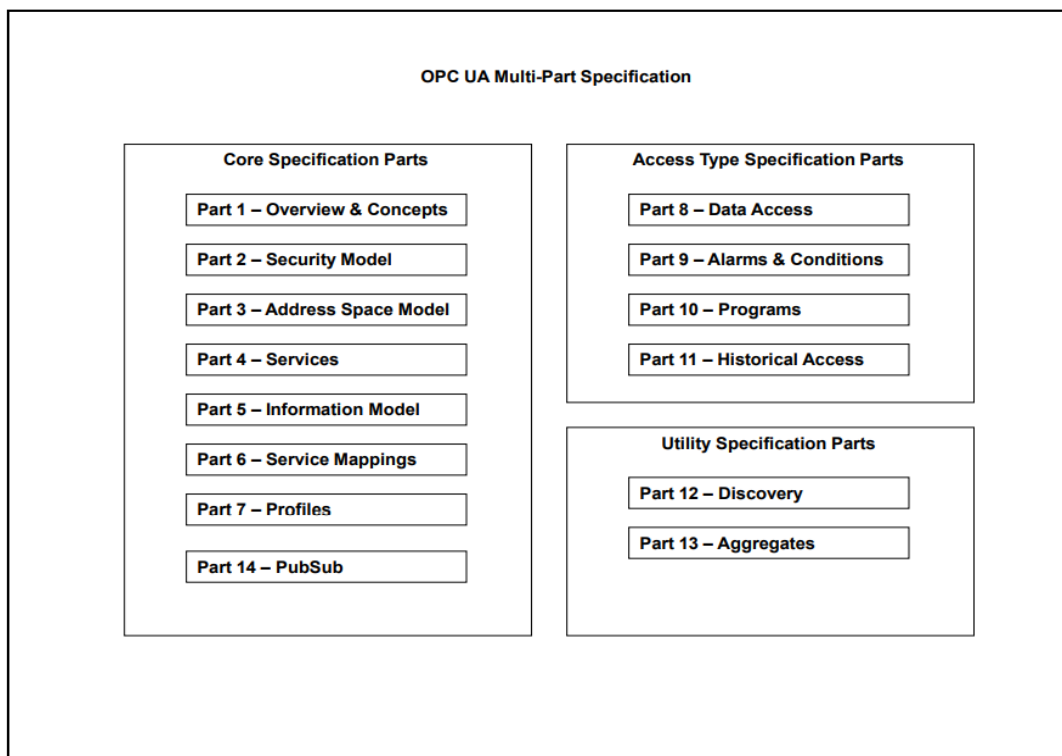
OPC UA Multi-Part Specification

Core Specification Parts

Part 1 – Overview & Concepts

Part 2 – Security Model

Part 3 – Address Space Model

Part 4 – Services

Part 5 – Information Model

Part 6 – Service Mappings

Part 7 – Profiles

Part 14 – PubSub

Access Type Specification Parts

Part 8 – Data Access

Part 9 – Alarms & Conditions

Part 10 – Programs

Part 11 – Historical Access

Utility Specification Parts

Part 12 – Discovery

Part 13 – Aggregates